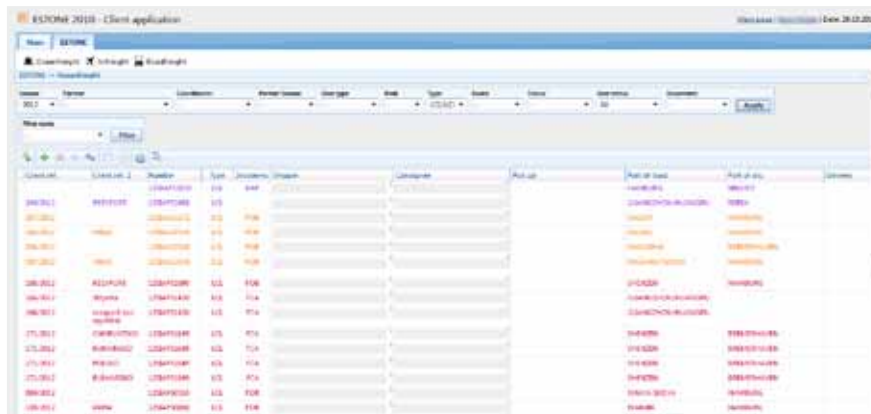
ESTONE 2010 - Client application

Main ESTONE

Oceanfreight Airfreight Roadfreight

ESTONE >> Oceanfreight

Season Partner Coordinator Period Season User type Year Type Status Client Open status Incoterm

2012 LCL/LCL 50

Apply

Filter name

Filter

Client ref. Client ref. 2 Number Type Incoterm Shipper Consignee Pick up Port of load Port of disc. Delivery

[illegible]